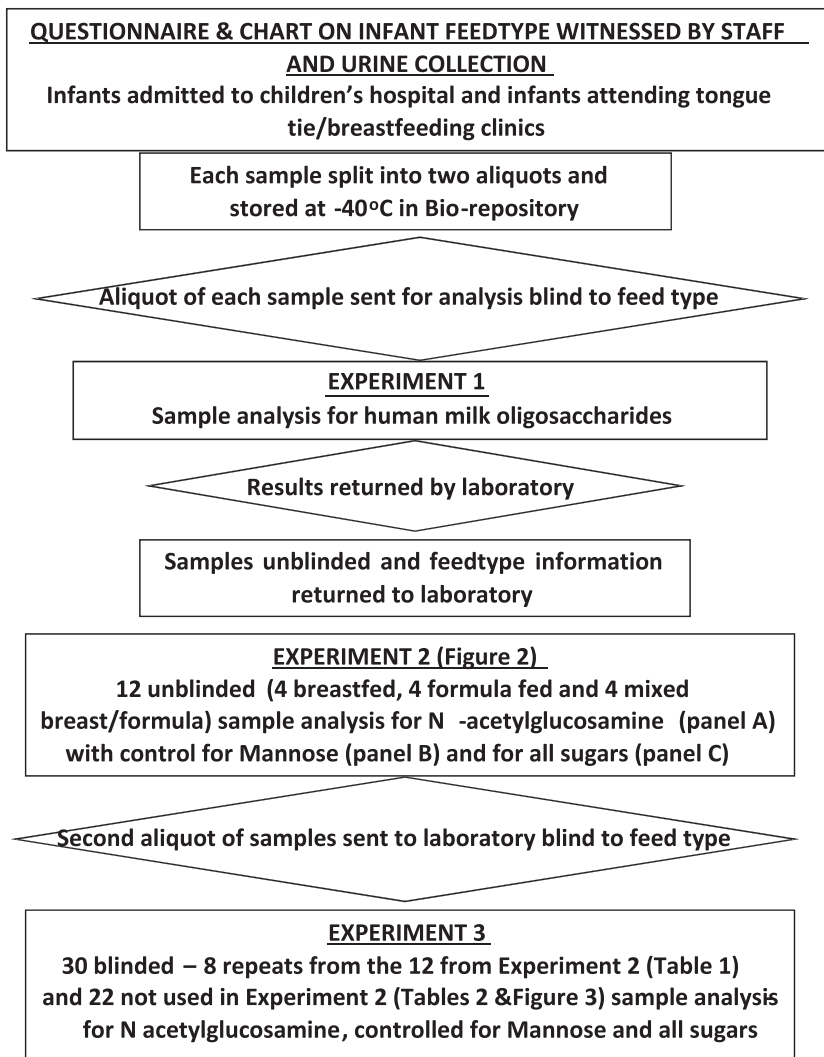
QUESTIONNAIRE & CHART ON INFANT FEEDTYPE WITNESSED BY STAFF AND URINE COLLECTION
Infants admitted to children's hospital and infants attending tongue tie/breastfeeding clinics

Each sample split into two aliquots and stored at -40$^{o}$C in Bio-repository

Aliquot of each sample sent for analysis blind to feed type

EXPERIMENT 1
Sample analysis for human milk oligosaccharides

Results returned by laboratory

Samples unblinded and feedtype information returned to laboratory

EXPERIMENT 2 (Figure 2)
12 unblinded (4 breastfed, 4 formula fed and 4 mixed breast/formula) sample analysis for N -acetylglucosamine (panel A) with control for Mannose (panel B) and for all sugars (panel C)

Second aliquot of samples sent to laboratory blind to feed type

EXPERIMENT 3
30 blinded – 8 repeats from the 12 from Experiment 2 (Table 1) and 22 not used in Experiment 2 (Tables 2 &Figure 3) sample analysis for N acetylglucosamine, controlled for Mannose and all sugars